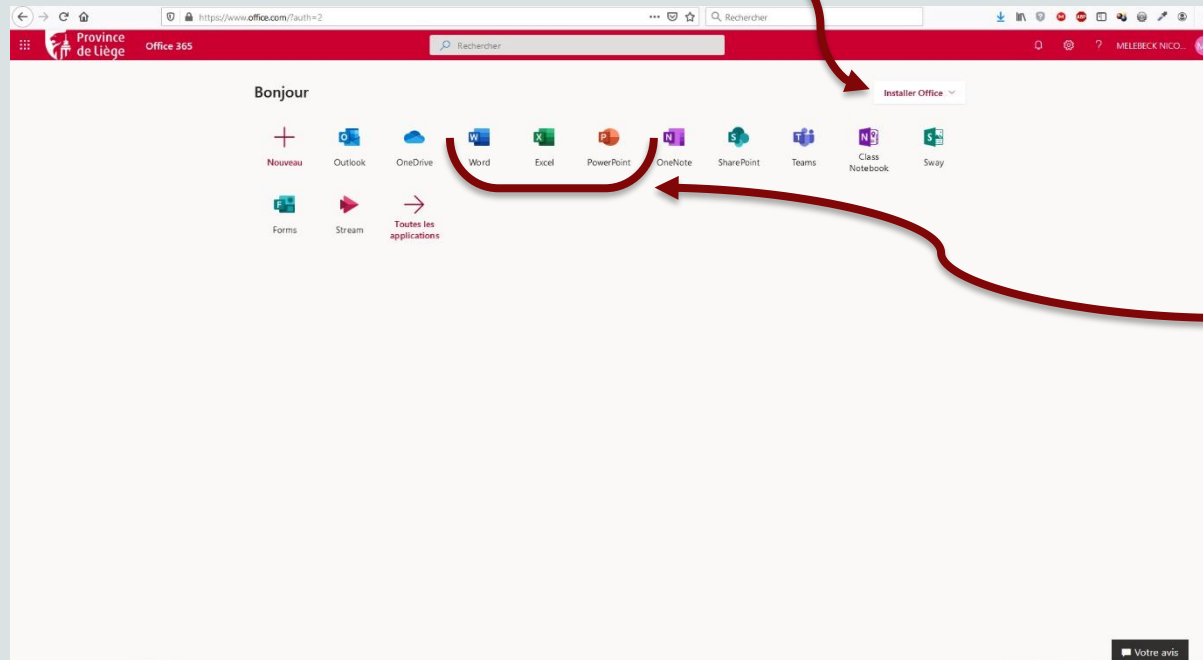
https://www.office.com/?auth=2

Rechercher

Province de Liège

Office 365

Rechercher

? MELEBECK NICO...

Bonjour

Installer Office

Nouveau

Outlook

OneDrive

Word

Excel

PowerPoint

OneNote

SharePoint

Teams

Class Notebook

Sway

Forms

Stream

Toutes les applications

Votre avis